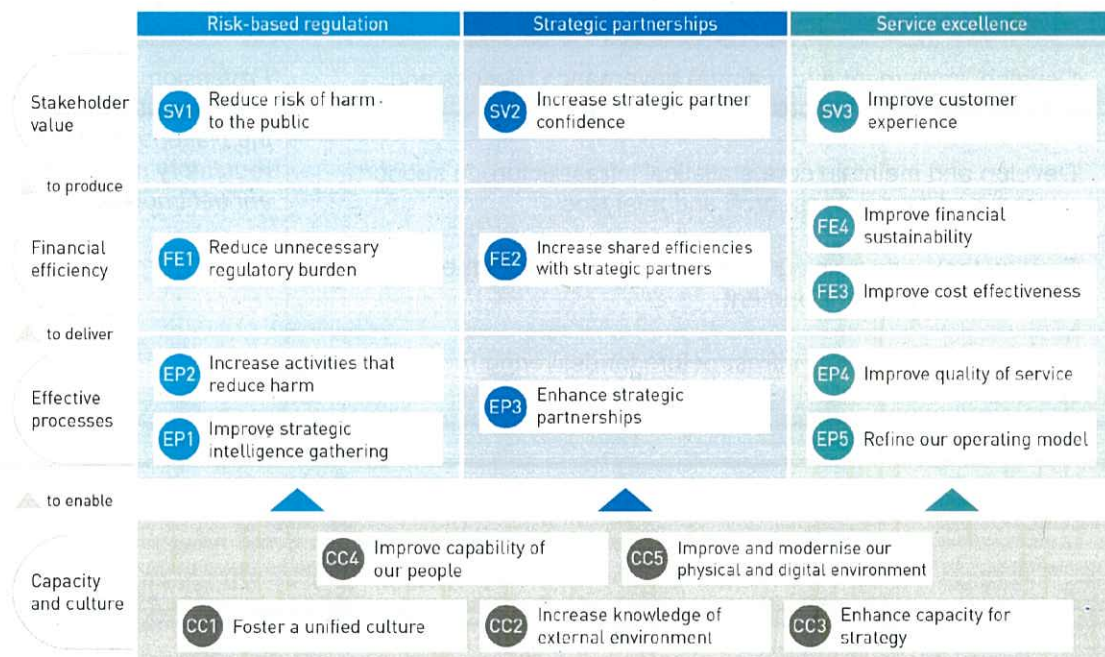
| | Risk-based regulation | Strategic partnerships | Service excellence |
|---|---|---|---|
| Stakeholder value | SV1 Reduce risk of harm to the public | SV2 Increase strategic partner confidence | SV3 Improve customer experience |
| to produce | | | |
| Financial efficiency | FE1 Reduce unnecessary regulatory burden | FE2 Increase shared efficiencies with strategic partners | FE4 Improve financial sustainability; FE3 Improve cost effectiveness |
| to deliver | | | |
| Effective processes | EP2 Increase activities that reduce harm; EP1 Improve strategic intelligence gathering | EP3 Enhance strategic partnerships | EP4 Improve quality of service; EP5 Refine our operating model |
| to enable | | | |

Capacity and culture

CC4 Improve capability of our people

CC5 Improve and modernise our physical and digital environment

CC1 Foster a unified culture

CC2 Increase knowledge of external environment

CC3 Enhance capacity for strategy